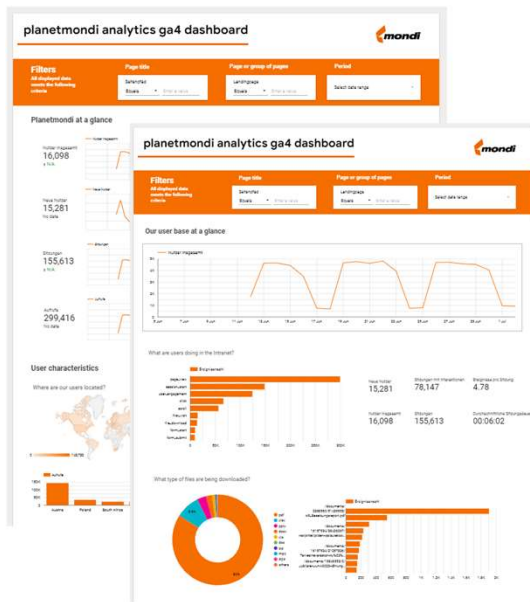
planetmondi analytics ga4 dashboard

mondi

Filters
All displayed data meets the following criteria

Page title

Page or group of pages

Period

Select date range

Planetmondi at a glance

16,098

15,281

155,613

299,416

User characteristics

Where are our users located?

Austria

Poland

South Africa

planetmondi analytics ga4 dashboard

mondi

Filters
All displayed data meets the following criteria

Page title

Page or group of pages

Period

Select date range

Our user base at a glance

What are users doing in the intranet?

15,281

78,147

4.78

16,098

155,613

00:06:02

What type of files are being downloaded?